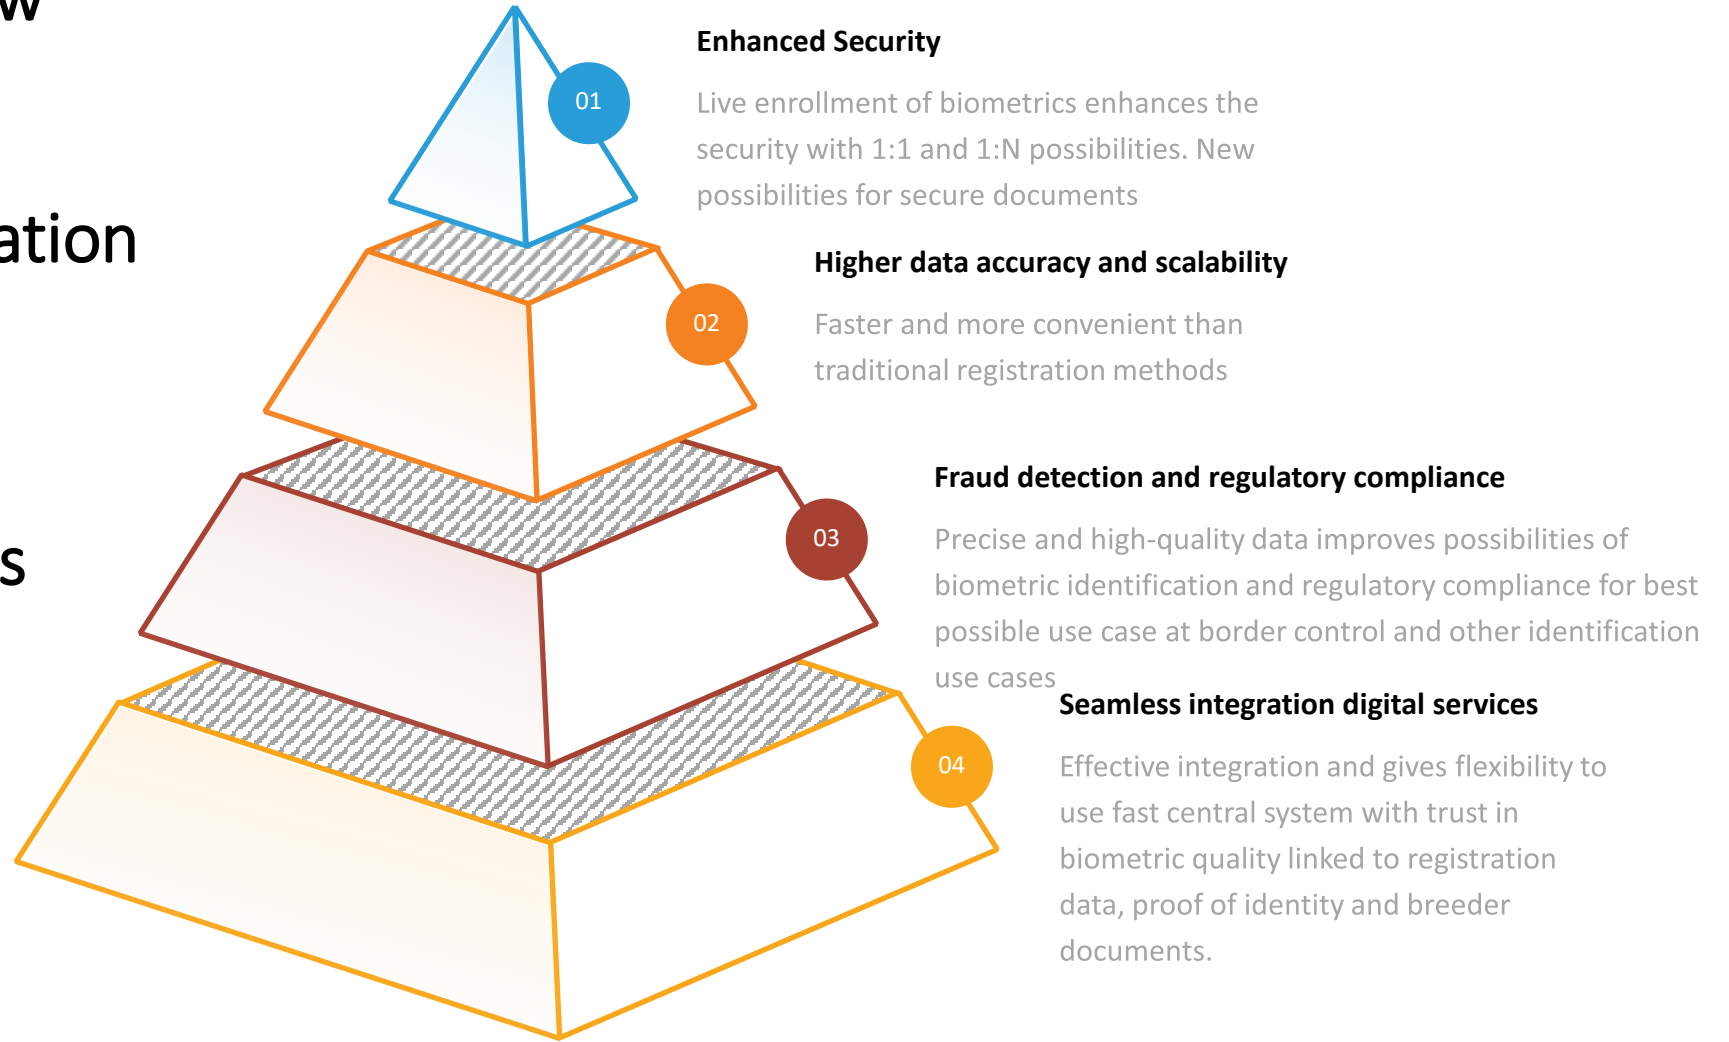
w

ation

s

01

Enhanced Security

Live enrollment of biometrics enhances the security with 1:1 and 1:N possibilities. New possibilities for secure documents

02

Higher data accuracy and scalability

Faster and more convenient than traditional registration methods

03

Fraud detection and regulatory compliance

Precise and high-quality data improves possibilities of biometric identification and regulatory compliance for best possible use case at border control and other identification use cases

04

Seamless integration digital services

Effective integration and gives flexibility to use fast central system with trust in biometric quality linked to registration data, proof of identity and breeder documents.